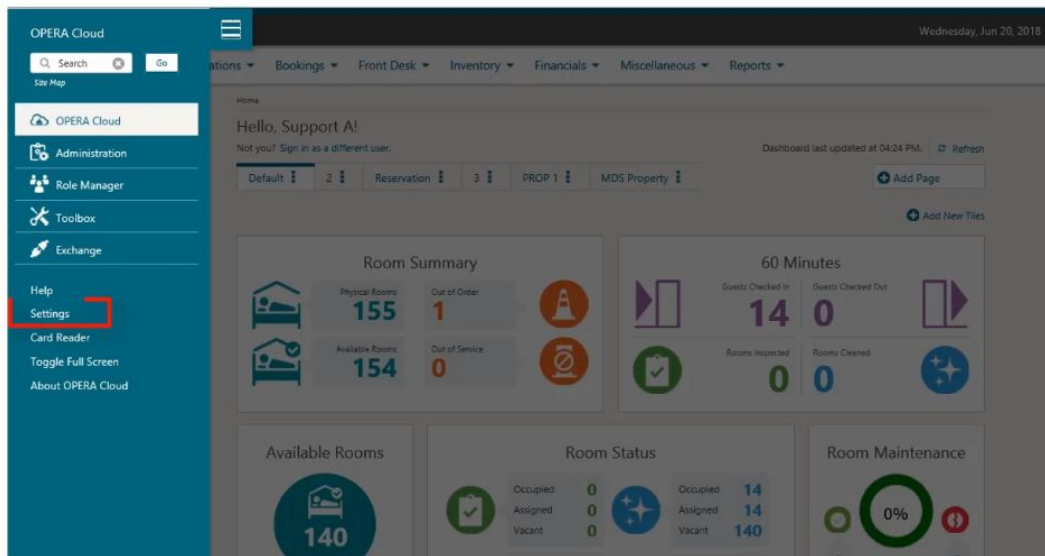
OPERA Cloud

Search
Go
Site Map

OPERA Cloud
Administration
Role Manager
Toolbox
Exchange

Help
Settings
Card Reader
Toggle Full Screen
About OPERA Cloud

Wednesday, Jun 20, 2018

ations ▾ Bookings ▾ Front Desk ▾ Inventory ▾ Financials ▾ Miscellaneous ▾ Reports ▾

Home

Hello, Support A!

Not you? Sign in as a different user.

Dashboard last updated at 04:24 PM. Refresh

Default | 2 | Reservation | 3 | PROP 1 | MDS Property

Add Page

Add New Tiles

Room Summary

| Physical Rooms | Out of Order |
|---|---|
| 155 | 1 |
| Available Rooms | Out of Service |
| 154 | 0 |

60 Minutes

| Guests Checked In | Guests Checked Out |
|---|---|
| 14 | 0 |
| Rooms Inspected | Rooms Cleaned |
| 0 | 0 |

Available Rooms

140

Room Status

| Occupied | 0 | Occupied | 14 |
|---|---|---|---|
| Assigned | 0 | Assigned | 14 |
| Vacant | 0 | Vacant | 140 |

Room Maintenance

0%